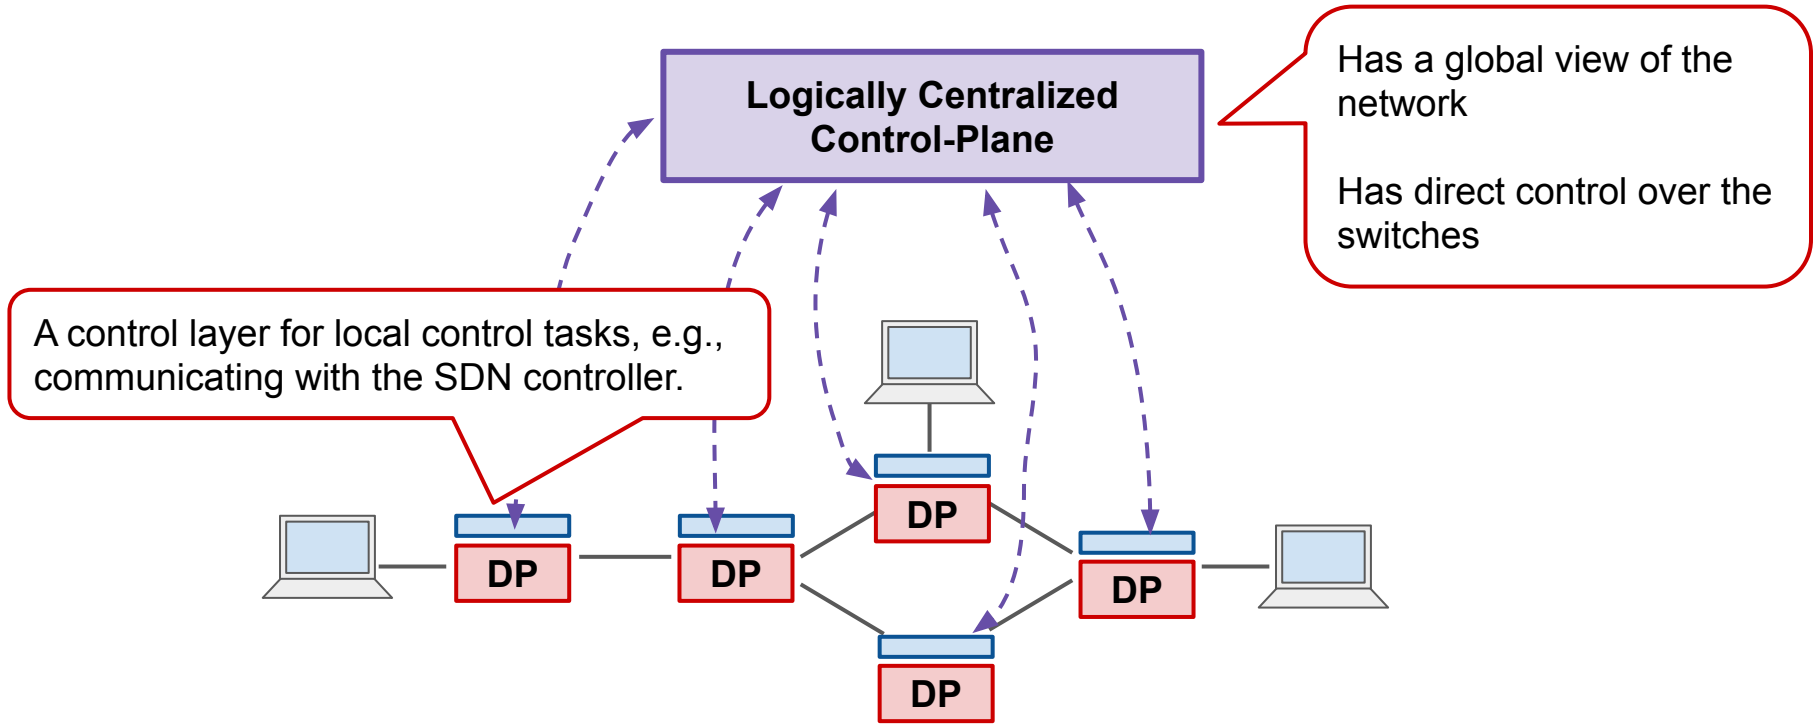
Logically Centralized Control-Plane

Has a global view of the network

Has direct control over the switches

A control layer for local control tasks, e.g., communicating with the SDN controller.

DP

DP

DP

DP

DP